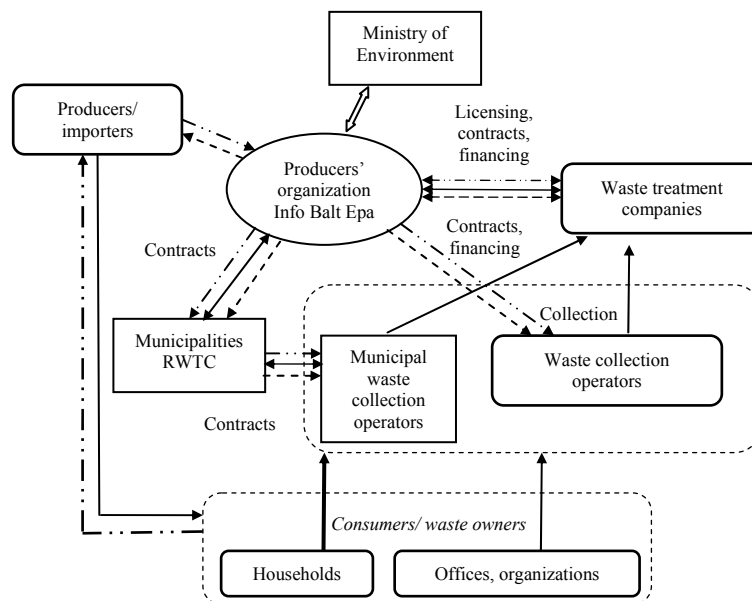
Ministry of Environment

Producers/ importers

Licensing, contracts, financing

Producers' organization Info Balt Epa

Waste treatment companies

Contracts, financing

Contracts

Collection

Municipalities RWTC

Municipal waste collection operators

Waste collection operators

Contracts

Consumers/ waste owners

Households

Offices, organizations